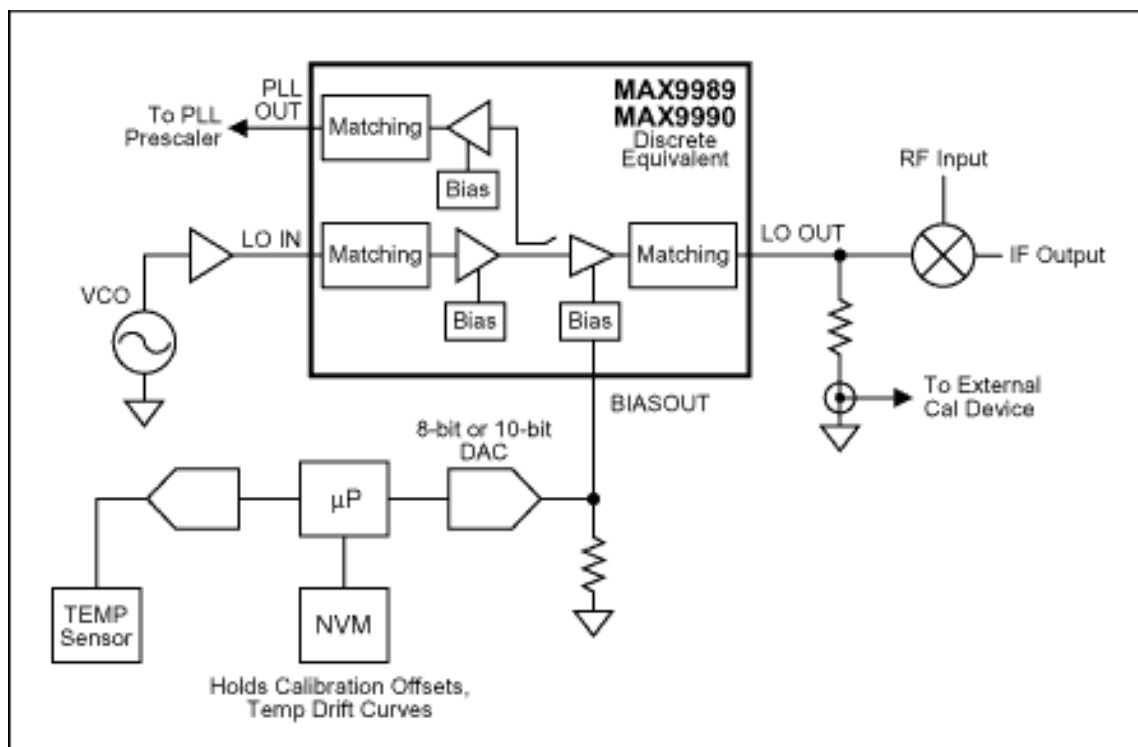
MAX9989
MAX9990
Discrete
Equivalent

PLL OUT
To PLL Prescaler
Matching
Bias
RF Input
LO IN
Matching
Matching
LO OUT
IF Output
VCO
Bias
Bias
BIASOUT
To External Cal Device
8-bit or 10-bit DAC
µP
TEMP Sensor
NVM
Holds Calibration Offsets, Temp Drift Curves